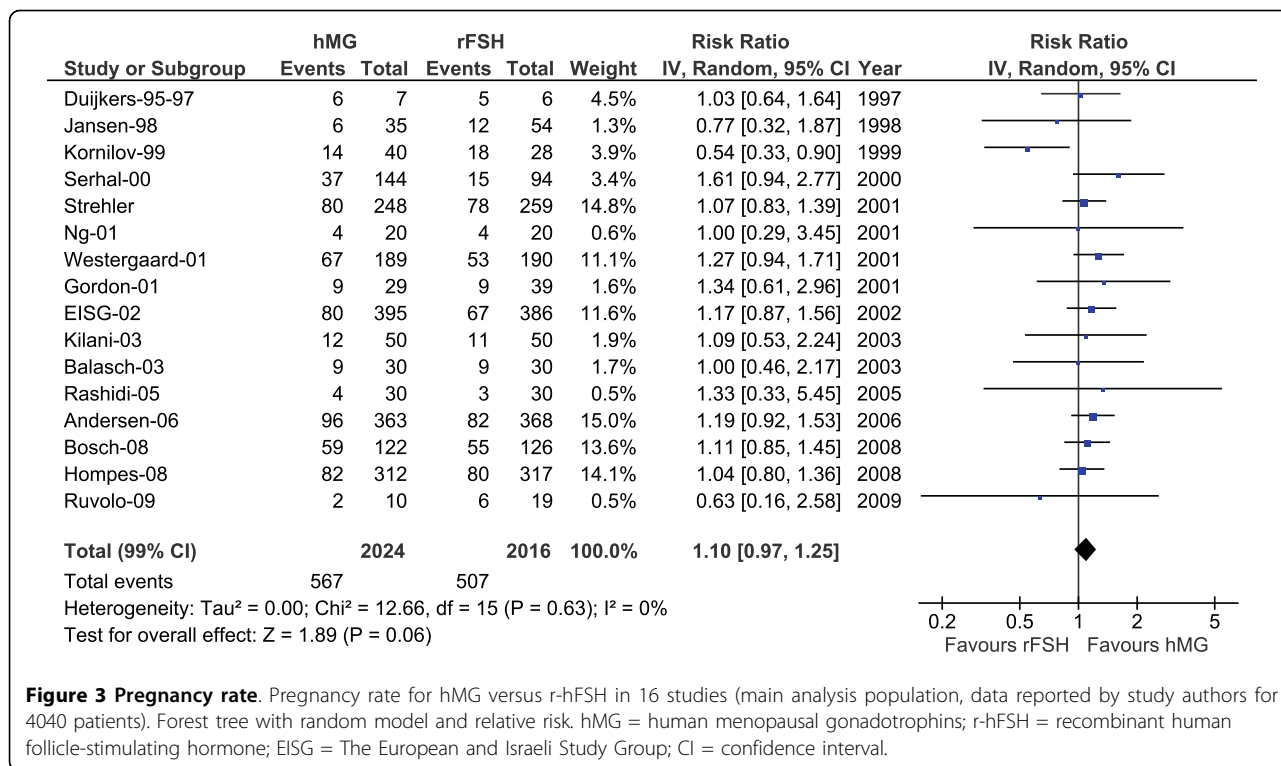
| Study or Subgroup | hMG Events | hMG Total | rFSH Events | rFSH Total | Weight | Risk Ratio IV, Random, 95% CI | Year |
|---|---|---|---|---|---|---|---|
| Duijkers-95-97 | 6 | 7 | 5 | 6 | 4.5% | 1.03 [0.64, 1.64] | 1997 |
| Jansen-98 | 6 | 35 | 12 | 54 | 1.3% | 0.77 [0.32, 1.87] | 1998 |
| Kornilov-99 | 14 | 40 | 18 | 28 | 3.9% | 0.54 [0.33, 0.90] | 1999 |
| Serhal-00 | 37 | 144 | 15 | 94 | 3.4% | 1.61 [0.94, 2.77] | 2000 |
| Strehler | 80 | 248 | 78 | 259 | 14.8% | 1.07 [0.83, 1.39] | 2001 |
| Ng-01 | 4 | 20 | 4 | 20 | 0.6% | 1.00 [0.29, 3.45] | 2001 |
| Westergaard-01 | 67 | 189 | 53 | 190 | 11.1% | 1.27 [0.94, 1.71] | 2001 |
| Gordon-01 | 9 | 29 | 9 | 39 | 1.6% | 1.34 [0.61, 2.96] | 2001 |
| EISG-02 | 80 | 395 | 67 | 386 | 11.6% | 1.17 [0.87, 1.56] | 2002 |
| Kilani-03 | 12 | 50 | 11 | 50 | 1.9% | 1.09 [0.53, 2.24] | 2003 |
| Balasch-03 | 9 | 30 | 9 | 30 | 1.7% | 1.00 [0.46, 2.17] | 2003 |
| Rashidi-05 | 4 | 30 | 3 | 30 | 0.5% | 1.33 [0.33, 5.45] | 2005 |
| Andersen-06 | 96 | 363 | 82 | 368 | 15.0% | 1.19 [0.92, 1.53] | 2006 |
| Bosch-08 | 59 | 122 | 55 | 126 | 13.6% | 1.11 [0.85, 1.45] | 2008 |
| Hompes-08 | 82 | 312 | 80 | 317 | 14.1% | 1.04 [0.80, 1.36] | 2008 |
| Ruvolo-09 | 2 | 10 | 6 | 19 | 0.5% | 0.63 [0.16, 2.58] | 2009 |
| **Total (99% CI)** | | **2024** | | **2016** | **100.0%** | **1.10 [0.97, 1.25]** | |
| Total events | 567 | | 507 | | | | |

Heterogeneity: Tau² = 0.00; Chi² = 12.66, df = 15 (P = 0.63); I² = 0%
Test for overall effect: Z = 1.89 (P = 0.06)

Risk Ratio
IV, Random, 95% CI

0.2 0.5 1 2 5
Favours rFSH Favours hMG

**Figure 3 Pregnancy rate**. Pregnancy rate for hMG versus r-hFSH in 16 studies (main analysis population, data reported by study authors for 4040 patients). Forest tree with random model and relative risk. hMG = human menopausal gonadotrophins; r-hFSH = recombinant human follicle-stimulating hormone; EISG = The European and Israeli Study Group; CI = confidence interval.